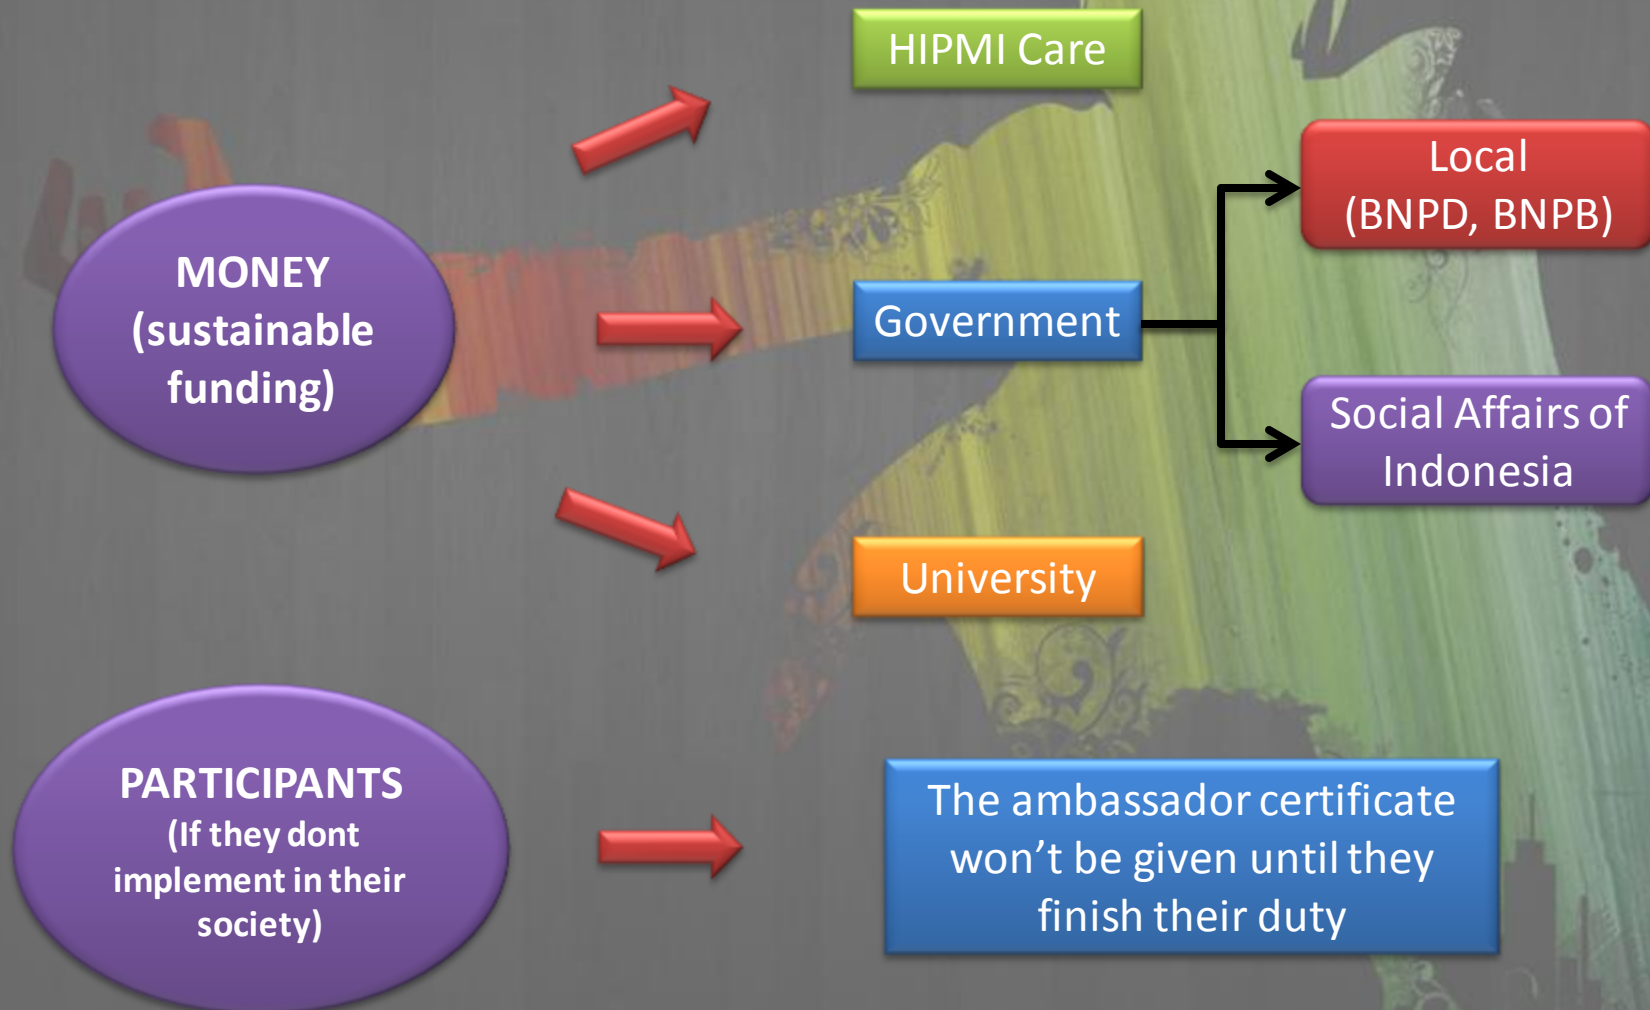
MONEY (sustainable funding)

HIPMI Care

Government

Local (BNPD, BNPB)

Social Affairs of Indonesia

University

PARTICIPANTS (If they dont implement in their society)

The ambassador certificate won't be given until they finish their duty